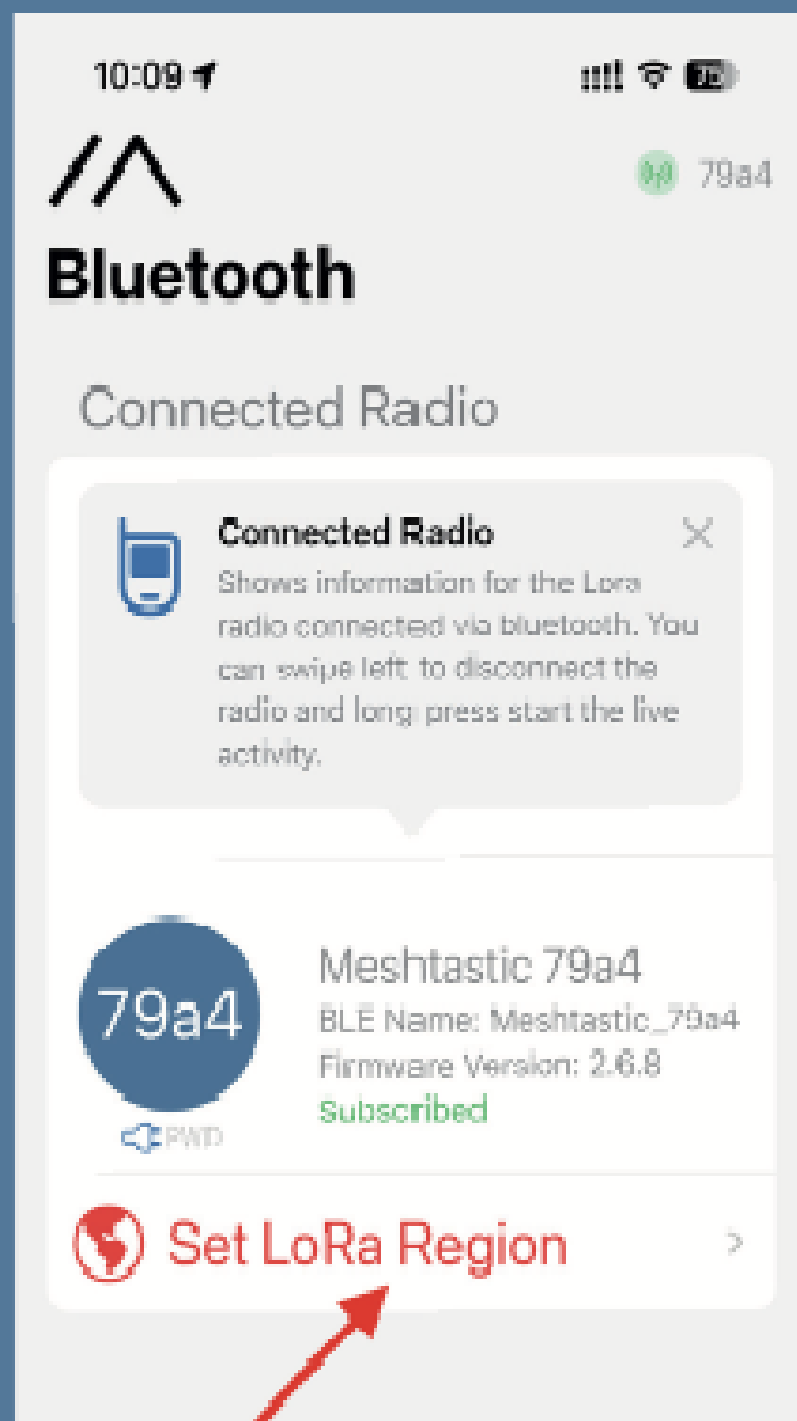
10:09

79a4

Bluetooth

Connected Radio

Connected Radio
Shows information for the Lora radio connected via bluetooth. You can swipe left to disconnect the radio and long press start the live activity.

79a4
PWD

Meshtastic 79a4
BLE Name: Meshtastic_79a4
Firmware Version: 2.6.8
Subscribed

Set LoRa Region